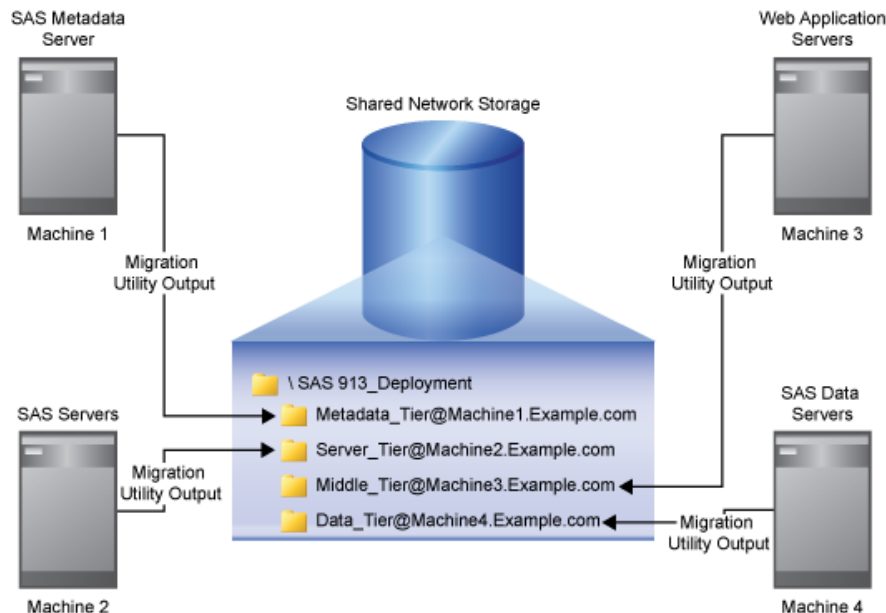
SAS Metadata Server

Web Application Servers

Shared Network Storage

Machine 1

Machine 3

Migration Utility Output

Migration Utility Output

\ SAS 913_Deployment

Metadata_Tier@Machine1.Example.com

Server_Tier@Machine2.Example.com

Middle_Tier@Machine3.Example.com

Data_Tier@Machine4.Example.com

SAS Servers

SAS Data Servers

Migration Utility Output

Migration Utility Output

Machine 2

Machine 4